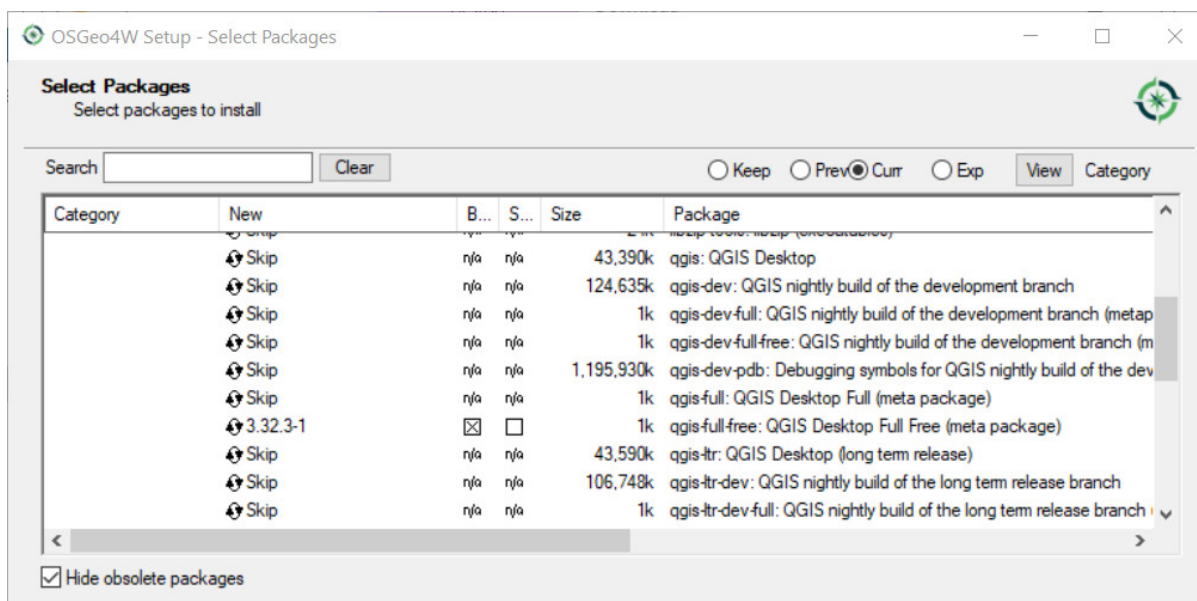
OSGeo4W Setup - Select Packages

Select Packages
Select packages to install

Search Clear Keep Prev Curr Exp View Category

| Category | New | B... | S... | Size | Package |
|---|---|---|---|---|---|
| | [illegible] | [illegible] | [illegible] | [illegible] | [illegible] |
| | Skip | n/a | n/a | 43,390k | qgis: QGIS Desktop |
| | Skip | n/a | n/a | 124,635k | qgis-dev: QGIS nightly build of the development branch |
| | Skip | n/a | n/a | 1k | qgis-dev-full: QGIS nightly build of the development branch (metap |
| | Skip | n/a | n/a | 1k | qgis-dev-full-free: QGIS nightly build of the development branch (m |
| | Skip | n/a | n/a | 1,195,930k | qgis-dev-pdb: Debugging symbols for QGIS nightly build of the dev |
| | Skip | n/a | n/a | 1k | qgis-full: QGIS Desktop Full (meta package) |
| | 3.32.3-1 | ☒ | ☐ | 1k | qgis-full-free: QGIS Desktop Full Free (meta package) |
| | Skip | n/a | n/a | 43,590k | qgis-ltr: QGIS Desktop (long term release) |
| | Skip | n/a | n/a | 106,748k | qgis-ltr-dev: QGIS nightly build of the long term release branch |
| | Skip | n/a | n/a | 1k | qgis-ltr-dev-full: QGIS nightly build of the long term release branch |

Hide obsolete packages